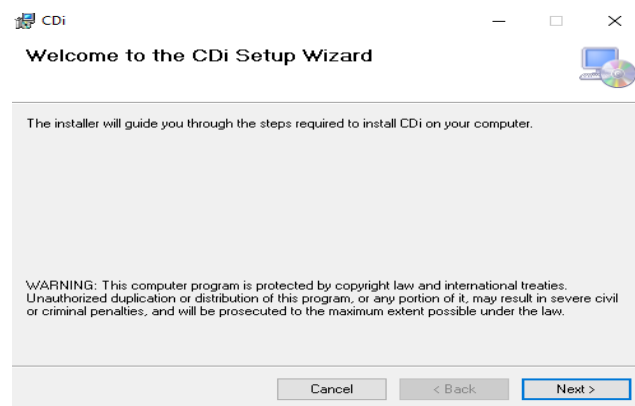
CDi

Welcome to the CDi Setup Wizard

The installer will guide you through the steps required to install CDi on your computer.

WARNING: This computer program is protected by copyright law and international treaties. Unauthorized duplication or distribution of this program, or any portion of it, may result in severe civil or criminal penalties, and will be prosecuted to the maximum extent possible under the law.

Cancel
< Back
Next >